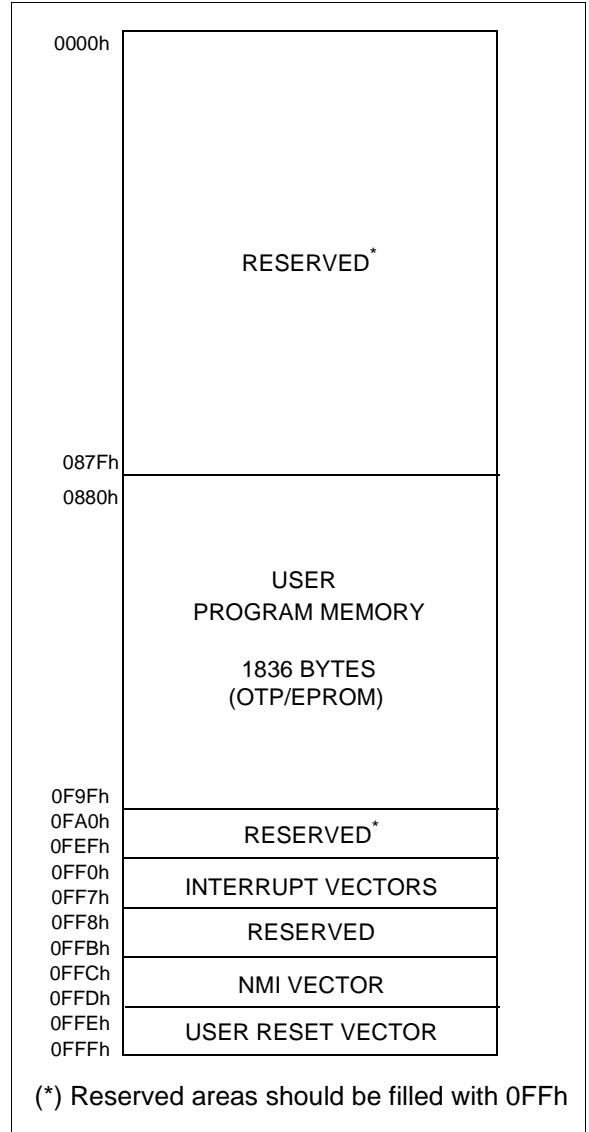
0000h

RESERVED*

087Fh
0880h

USER
PROGRAM MEMORY

1836 BYTES
(OTP/EPROM)

0F9Fh
0FA0h
RESERVED*
0FEFh
0FF0h
INTERRUPT VECTORS
0FF7h
0FF8h
RESERVED
0FFBh
0FFCh
NMI VECTOR
0FFDh
0FFEh
USER RESET VECTOR
0FFFh

(*) Reserved areas should be filled with 0FFh